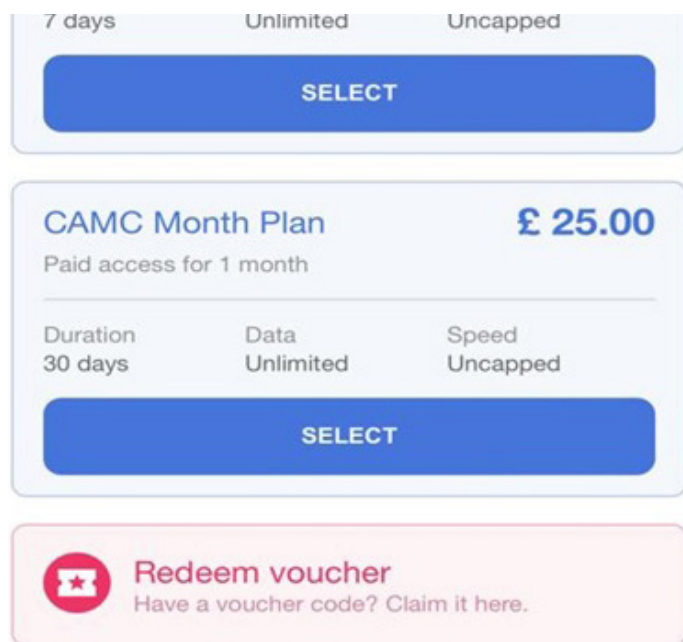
7 days Unlimited Uncapped

SELECT

CAMC Month Plan £ 25.00

Paid access for 1 month

| Duration | Data | Speed |
|---|---|---|
| 30 days | Unlimited | Uncapped |

SELECT

Redeem voucher

Have a voucher code? Claim it here.